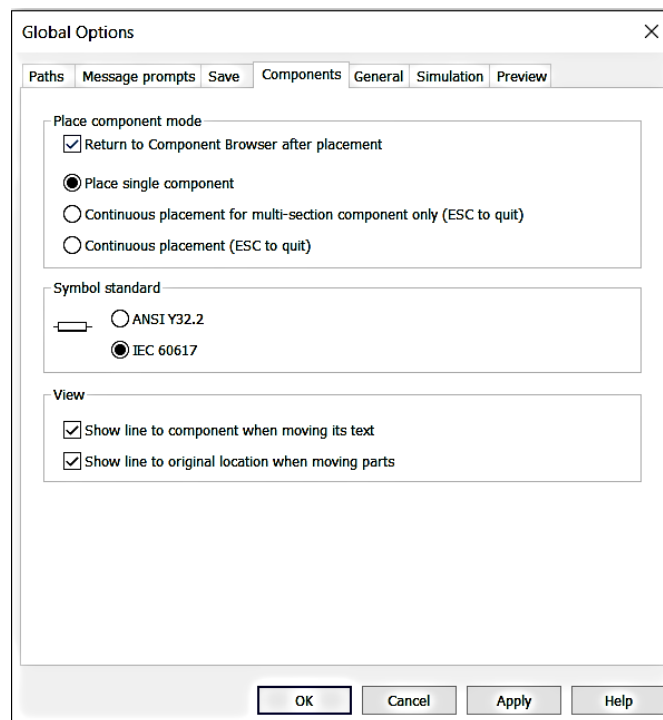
Global Options

×

Paths Message prompts Save Components General Simulation Preview

Place component mode

Return to Component Browser after placement

Place single component

Continuous placement for multi-section component only (ESC to quit)

Continuous placement (ESC to quit)

Symbol standard

ANSI Y32.2

IEC 60617

View

Show line to component when moving its text

Show line to original location when moving parts

OK Cancel Apply Help